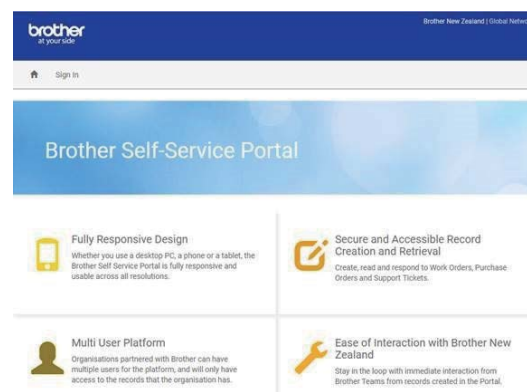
brother
at your side

Brother New Zealand | Global Netw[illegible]

Sign In

Brother Self-Service Portal

Fully Responsive Design

Whether you use a desktop PC, a phone or a tablet, the Brother Self Service Portal is fully responsive and usable across all resolutions.

Secure and Accessible Record Creation and Retrieval

Create, read and respond to Work Orders, Purchase Orders and Support Tickets.

Multi User Platform

Organisations partnered with Brother can have multiple users for the platform, and will only have access to the records that the organisation has.

Ease of Interaction with Brother New Zealand

Stay in the loop with immediate interaction from Brother Teams from records created in the Portal.